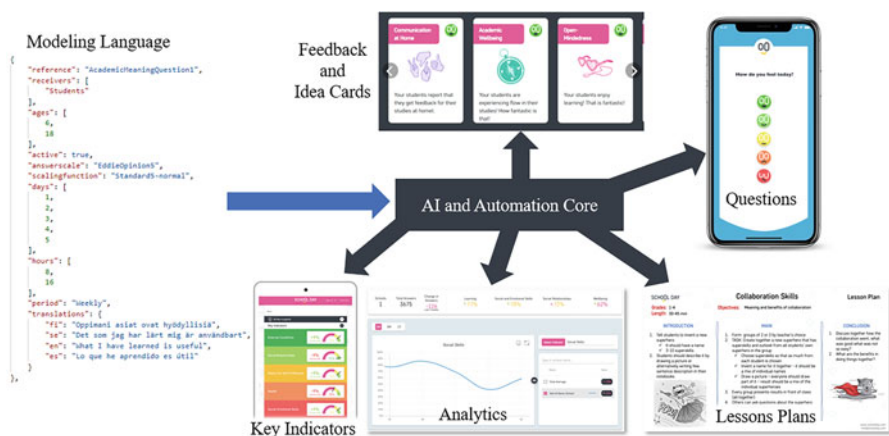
Modeling Language

{
"reference": "AcademicMeaningQuestion1",
"receivers": [
"Students"
],
"ages": [
6,
18
],
"active": true,
"answerscale": "EddieOpinion5",
"scalingfunction": "Standard5-normal",
"days": [
1,
2,
3,
4,
5
],
"hours": [
8,
16
],
"period": "Weekly",
"translations": {
"fi": "Oppimani asiat ovat hyödyllisiä",
"se": "Det som jag har lärt mig är användbart",
"en": "What I have learned is useful",
"es": "Lo que he aprendido es útil"
}
},

Feedback and Idea Cards

Communication at Home
Your students report that they get feedback for their studies at home.

Academic Wellbeing
Your students are experiencing flow in their studies! How fantastic is that!

Open-Mindedness
Your students enjoy learning! That is fantastic!

How do you feel today?

Questions

AI and Automation Core

Key Indicators

Analytics

Social Skills

Collaboration Skills
Lesson Plan
SCHOOL DAY
INTRODUCTION
MAIN
CONCLUSION

Lessons Plans